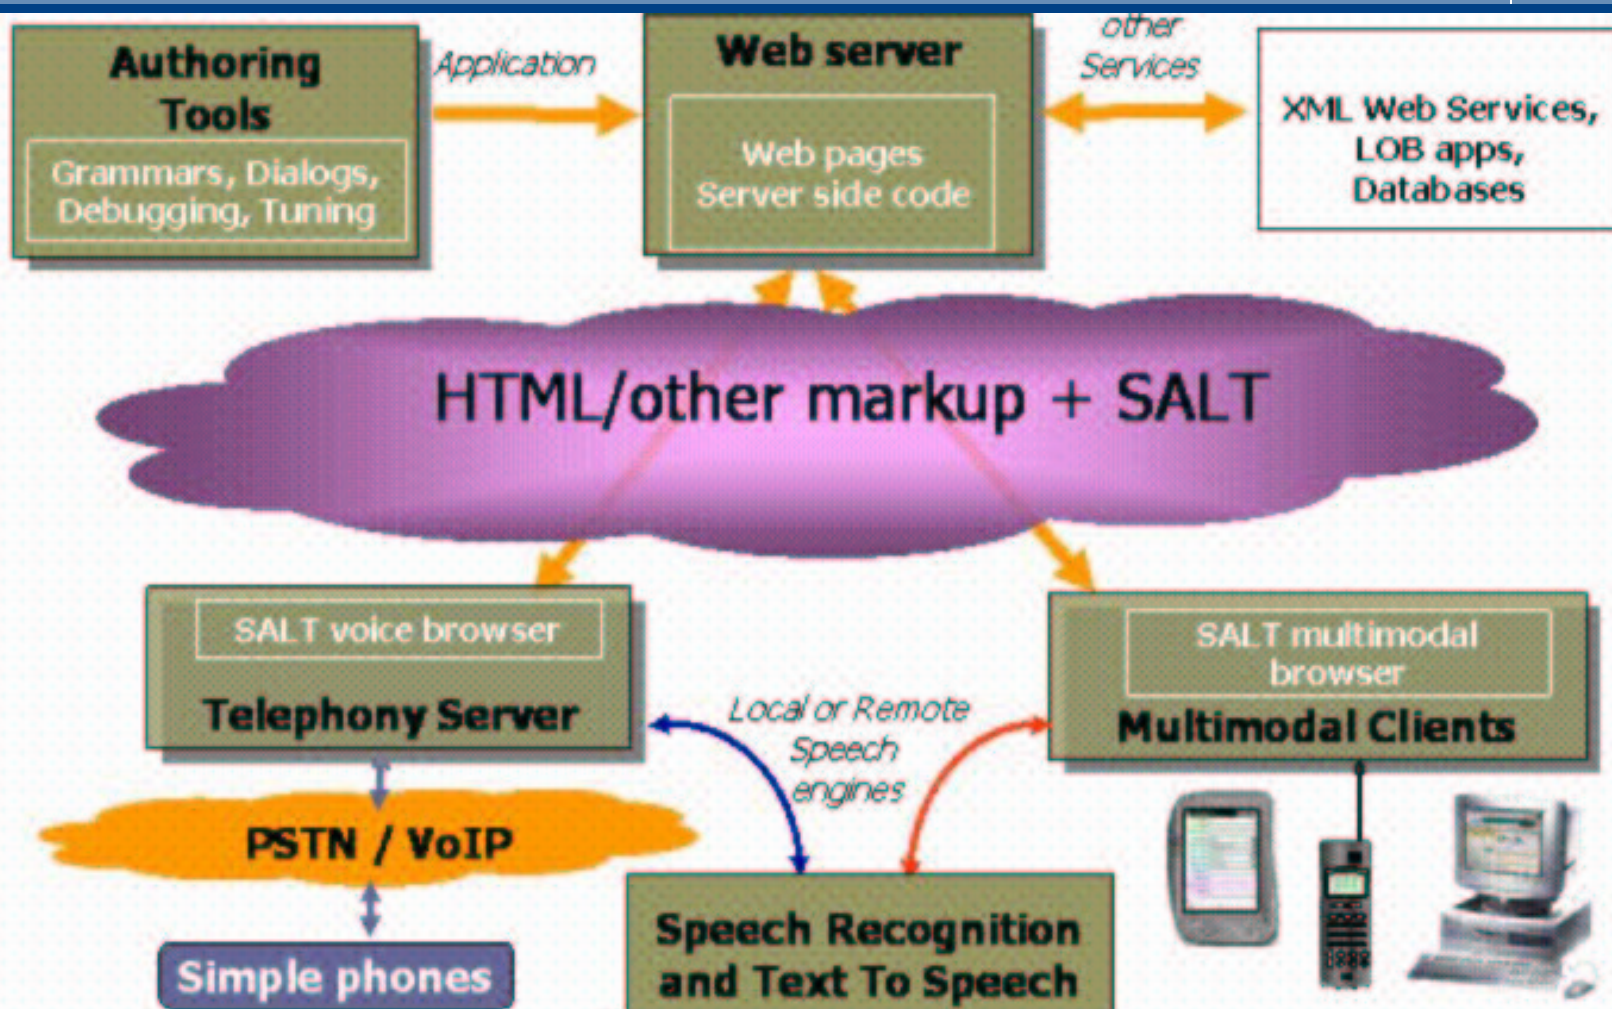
Authoring Tools

Grammars, Dialogs, Debugging, Tuning

Application

Web server

Web pages
Server side code

other Services

XML Web Services, LOB apps, Databases

HTML/other markup + SALT

SALT voice browser

Telephony Server

Local or Remote Speech engines

SALT multimodal browser

Multimodal Clients

PSTN / VoIP

Simple phones

Speech Recognition and Text To Speech